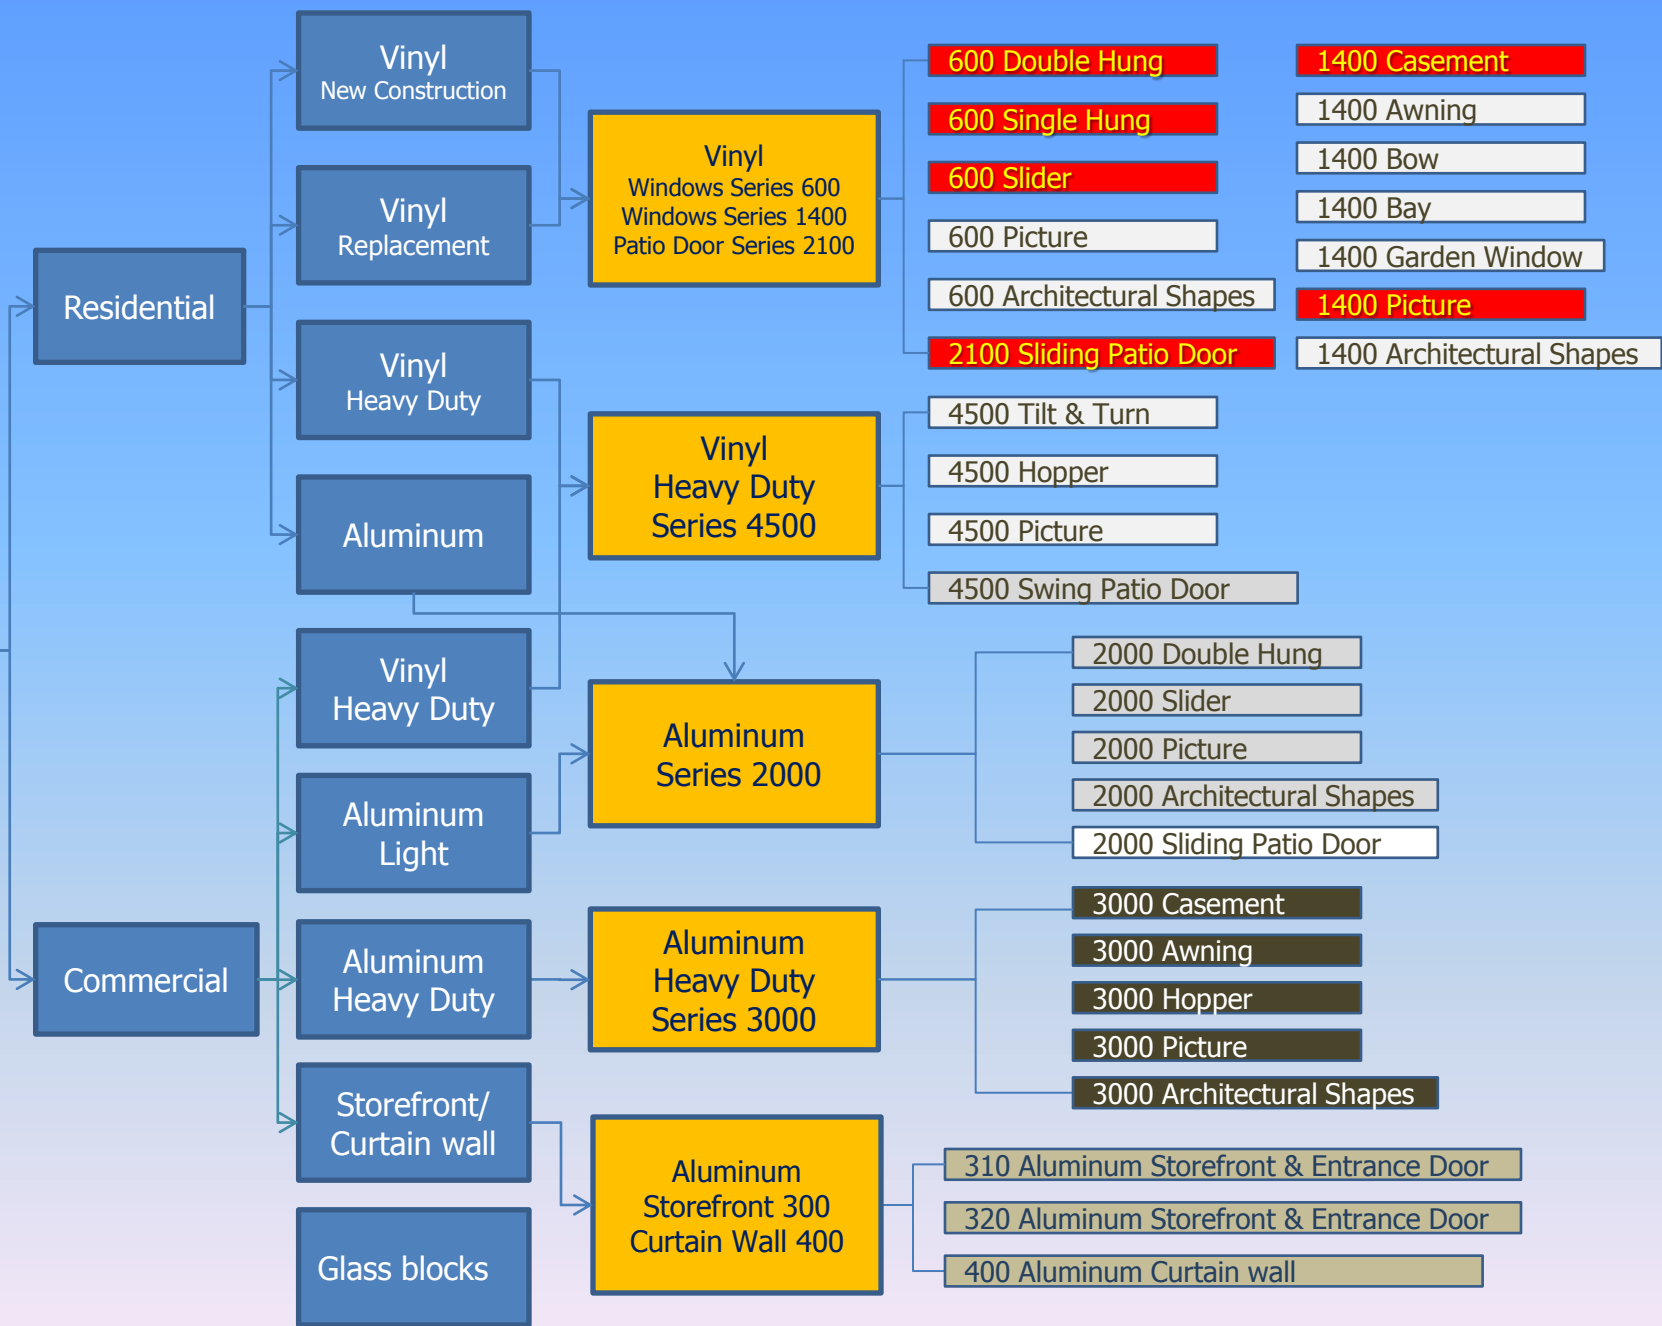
Residential

Vinyl
New Construction

Vinyl
Replacement

Vinyl
Heavy Duty

Aluminum

Commercial

Vinyl
Heavy Duty

Aluminum
Light

Aluminum
Heavy Duty

Storefront/
Curtain wall

Glass blocks

Vinyl
Windows Series 600
Windows Series 1400
Patio Door Series 2100

Vinyl
Heavy Duty
Series 4500

Aluminum
Series 2000

Aluminum
Heavy Duty
Series 3000

Aluminum
Storefront 300
Curtain Wall 400

600 Double Hung
600 Single Hung
600 Slider
600 Picture
600 Architectural Shapes
2100 Sliding Patio Door

1400 Casement
1400 Awning
1400 Bow
1400 Bay
1400 Garden Window
1400 Picture
1400 Architectural Shapes

4500 Tilt & Turn
4500 Hopper
4500 Picture
4500 Swing Patio Door

2000 Double Hung
2000 Slider
2000 Picture
2000 Architectural Shapes
2000 Sliding Patio Door

3000 Casement
3000 Awning
3000 Hopper
3000 Picture
3000 Architectural Shapes

310 Aluminum Storefront & Entrance Door
320 Aluminum Storefront & Entrance Door
400 Aluminum Curtain wall